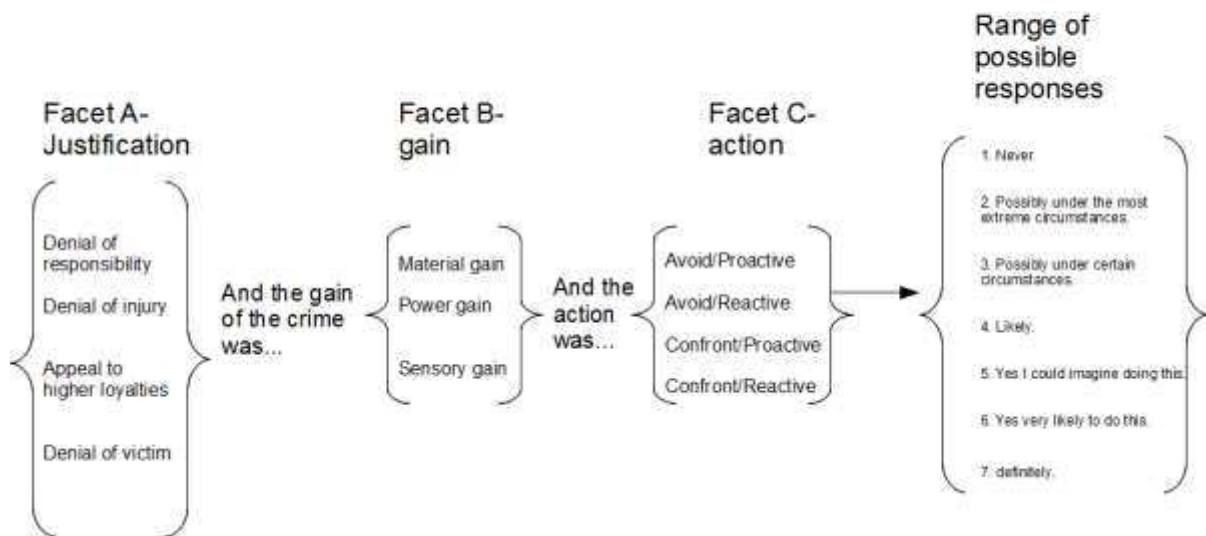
Facet A-
Justification

Denial of responsibility

Denial of injury

Appeal to higher loyalties

Denial of victim

And the gain of the crime was...

Facet B-
gain

Material gain

Power gain

Sensory gain

And the action was...

Facet C-
action

Avoid/Proactive

Avoid/Reactive

Confront/Proactive

Confront/Reactive

Range of possible responses

1. Never.

2. Possibly under the most extreme circumstances.

3. Possibly under certain circumstances.

4. Likely.

5. Yes I could imagine doing this.

6. Yes very likely to do this.

7. definitely.